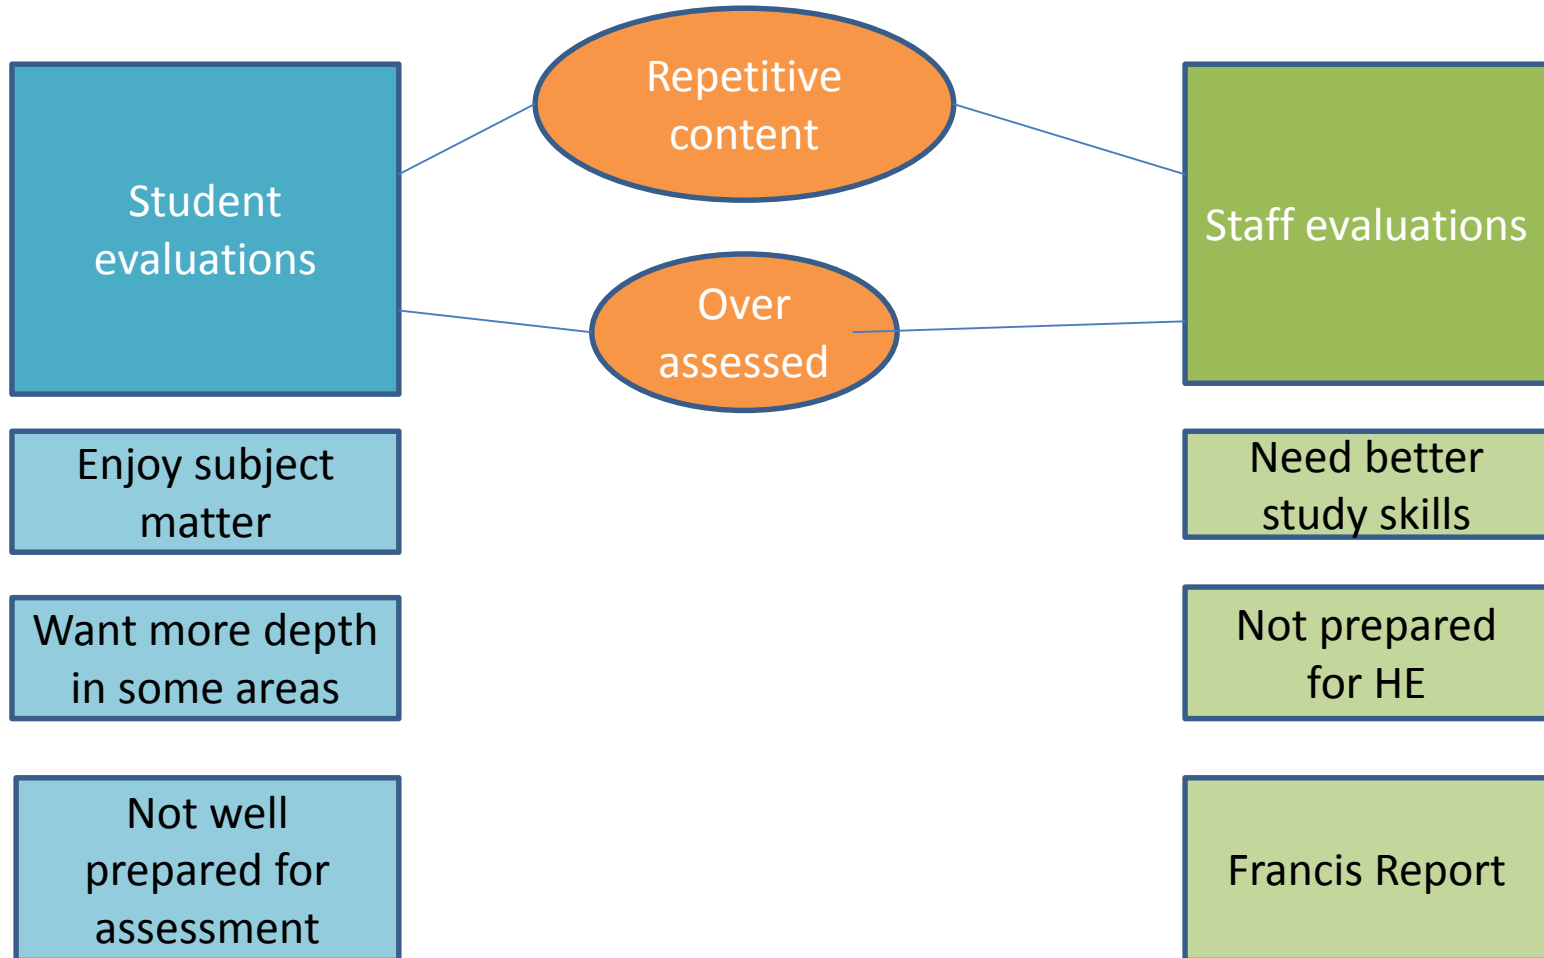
Student evaluations

Repetitive content

Over assessed

Staff evaluations

Enjoy subject matter

Want more depth in some areas

Not well prepared for assessment

Need better study skills

Not prepared for HE

Francis Report